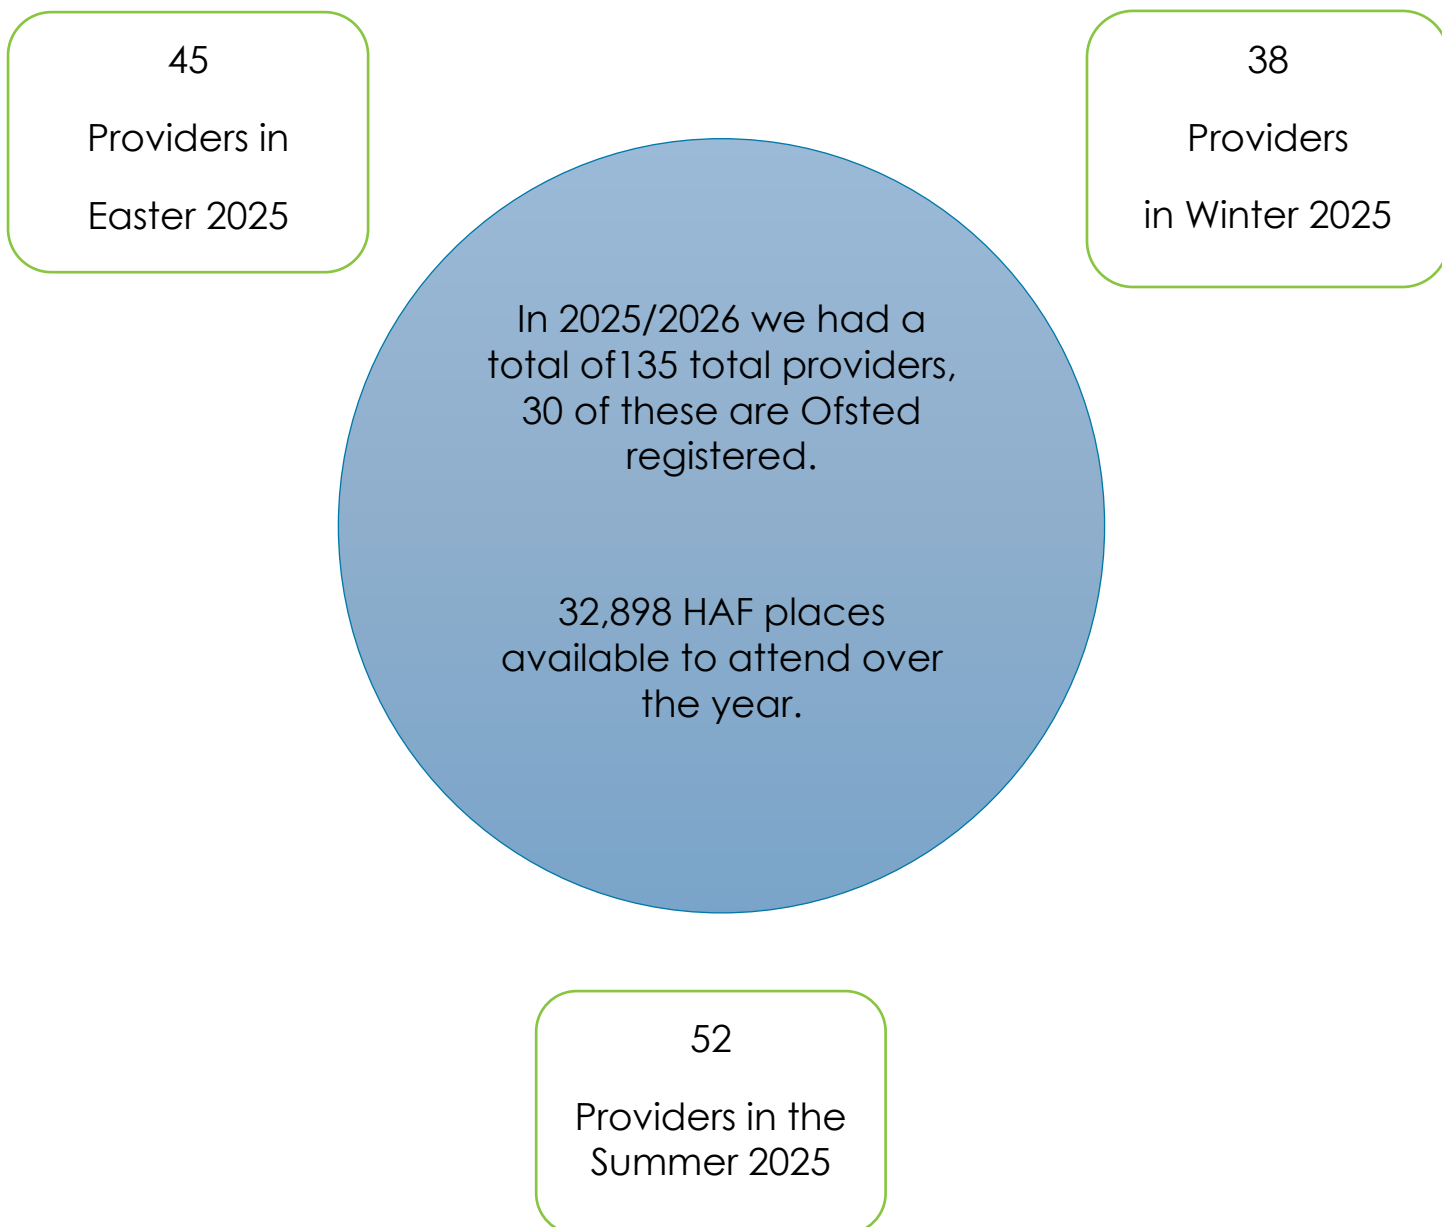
45

Providers in

Easter 2025

38

Providers

in Winter 2025

In 2025/2026 we had a total of135 total providers, 30 of these are Ofsted registered.

32,898 HAF places available to attend over the year.

52

Providers in the Summer 2025